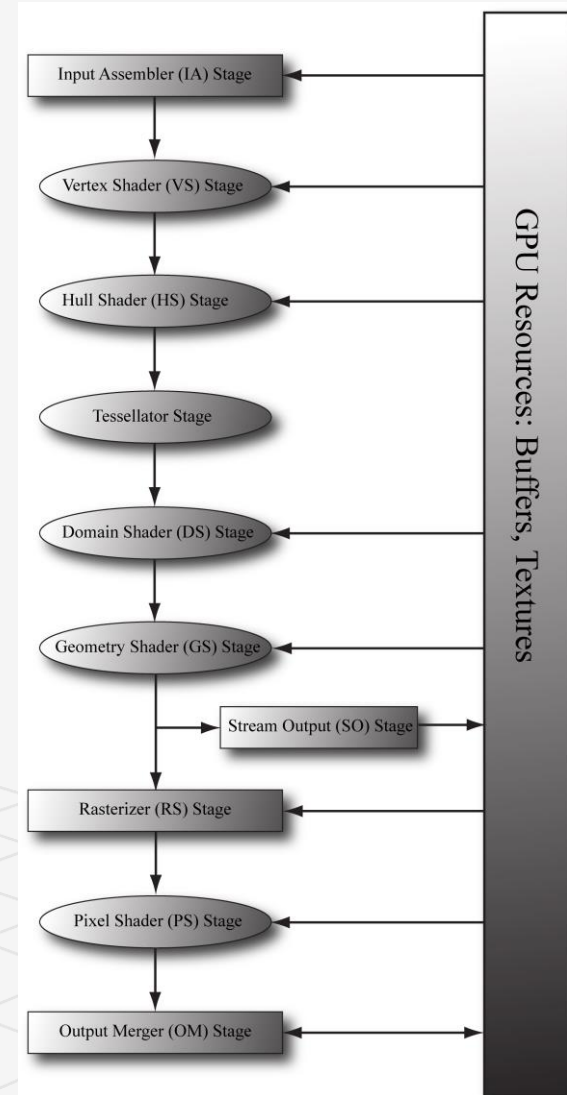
Input Assembler (IA) Stage

Vertex Shader (VS) Stage

Hull Shader (HS) Stage

Tessellator Stage

Domain Shader (DS) Stage

Geometry Shader (GS) Stage

Stream Output (SO) Stage

Rasterizer (RS) Stage

Pixel Shader (PS) Stage

Output Merger (OM) Stage

GPU Resources: Buffers, Textures